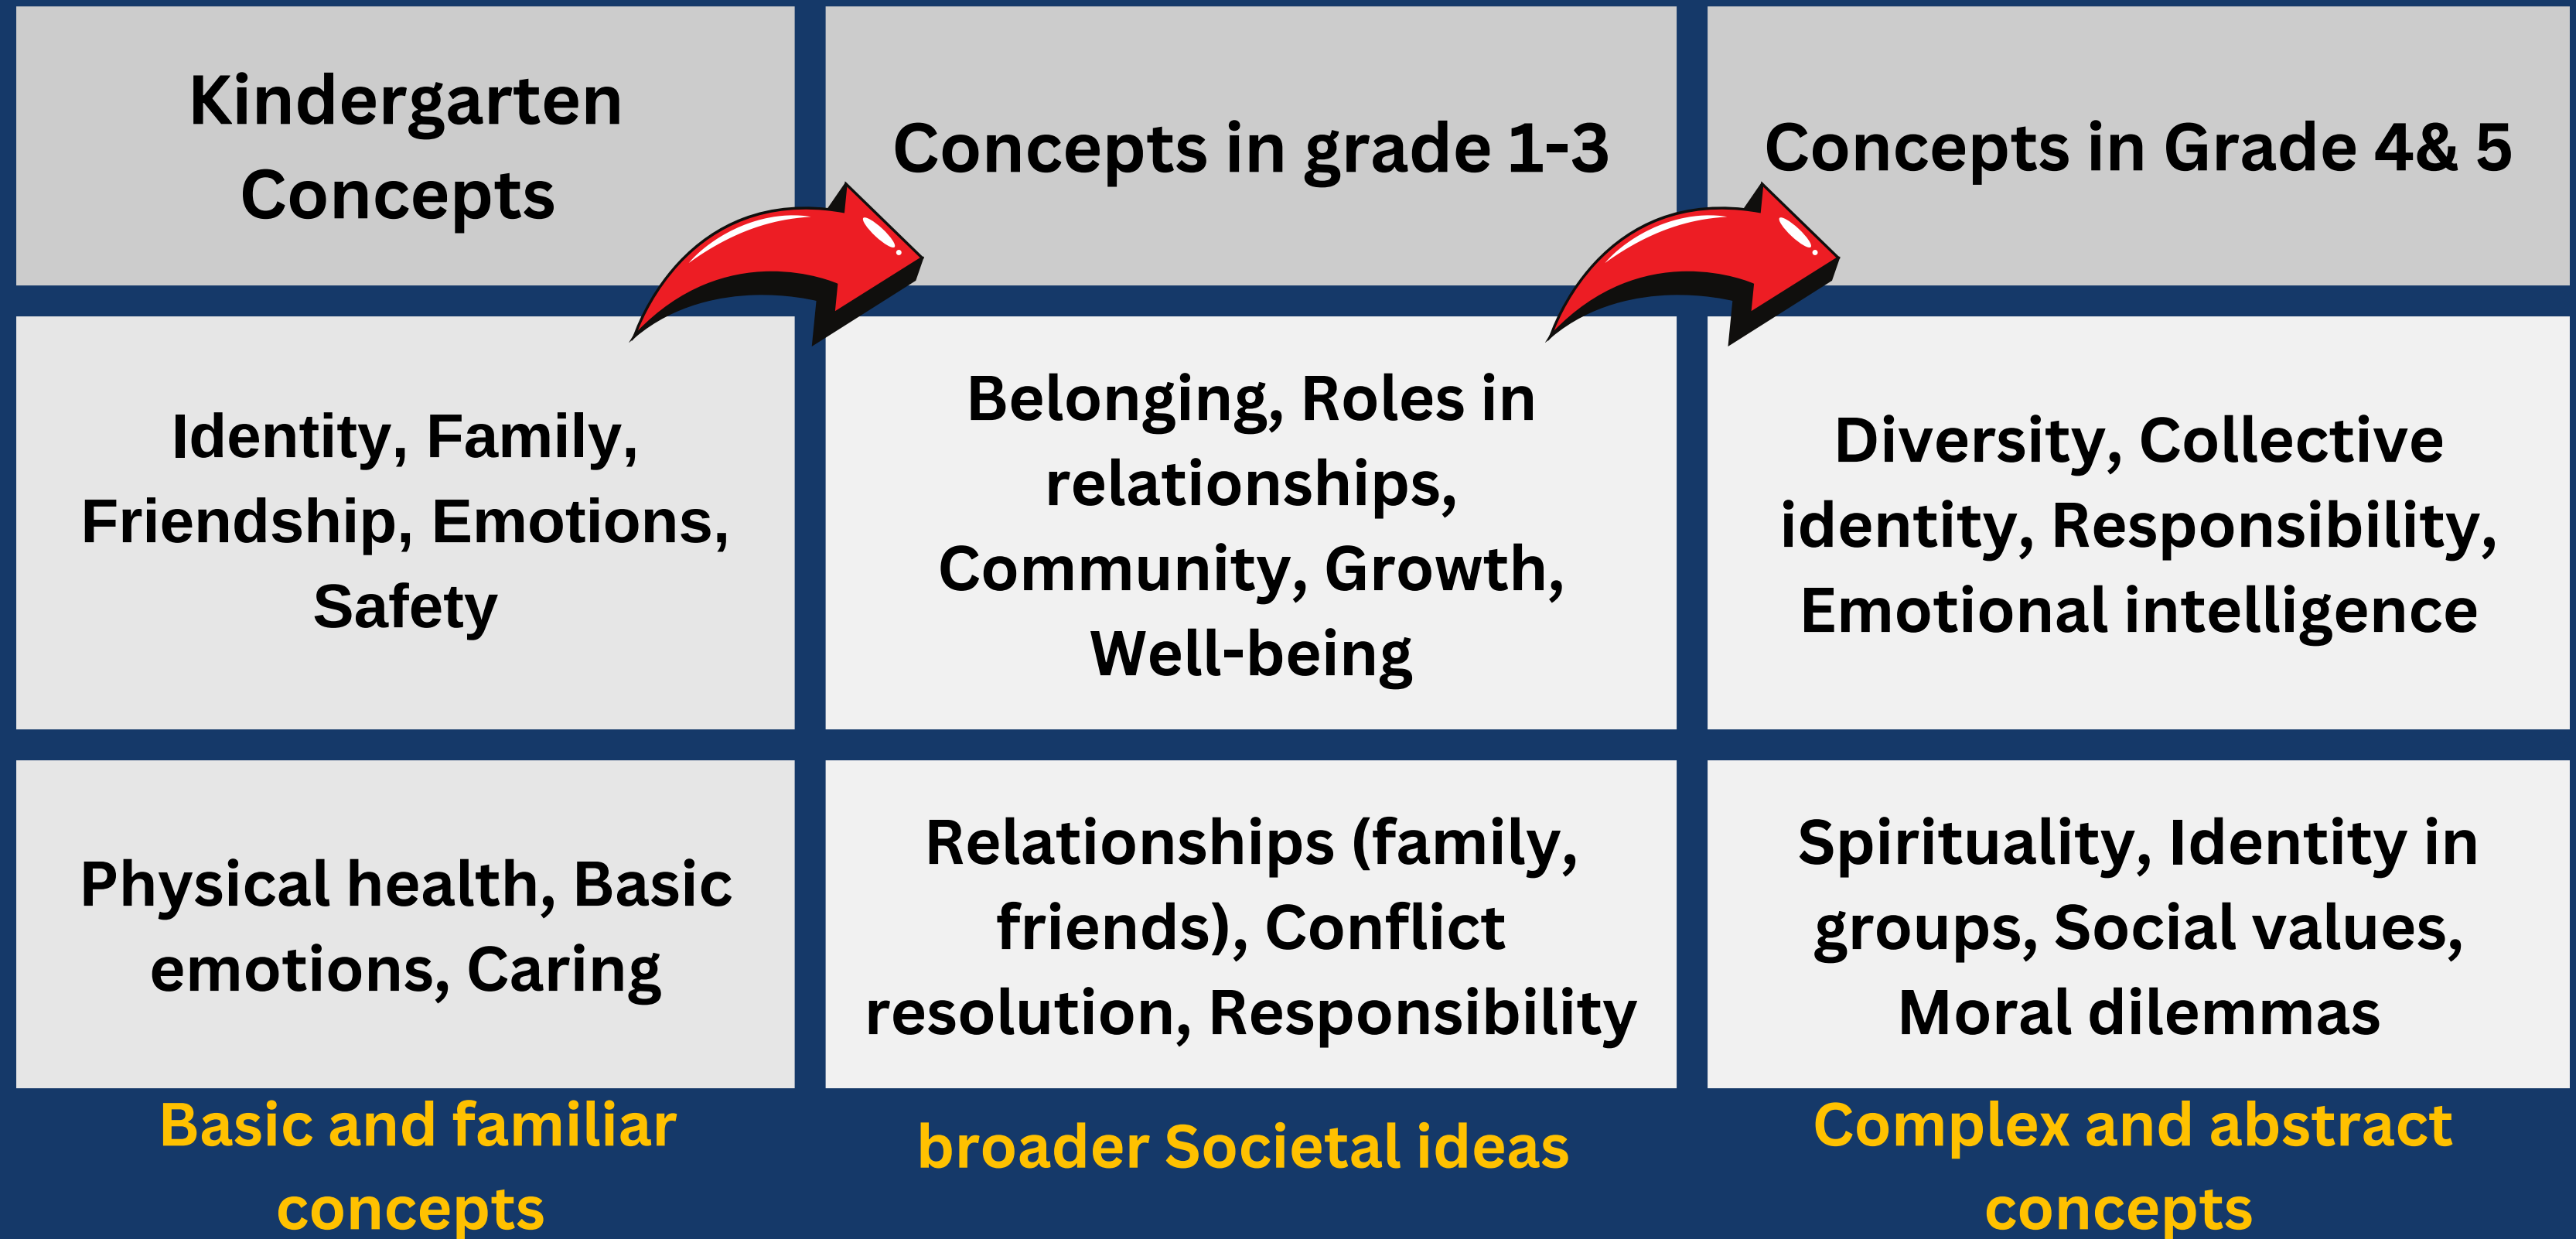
| Kindergarten Concepts | Concepts in grade 1-3 | Concepts in Grade 4& 5 |
|---|---|---|
| Identity, Family, Friendship, Emotions, Safety | Belonging, Roles in relationships, Community, Growth, Well-being | Diversity, Collective identity, Responsibility, Emotional intelligence |
| Physical health, Basic emotions, Caring | Relationships (family, friends), Conflict resolution, Responsibility | Spirituality, Identity in groups, Social values, Moral dilemmas |
| Basic and familiar concepts | broader Societal ideas | Complex and abstract concepts |